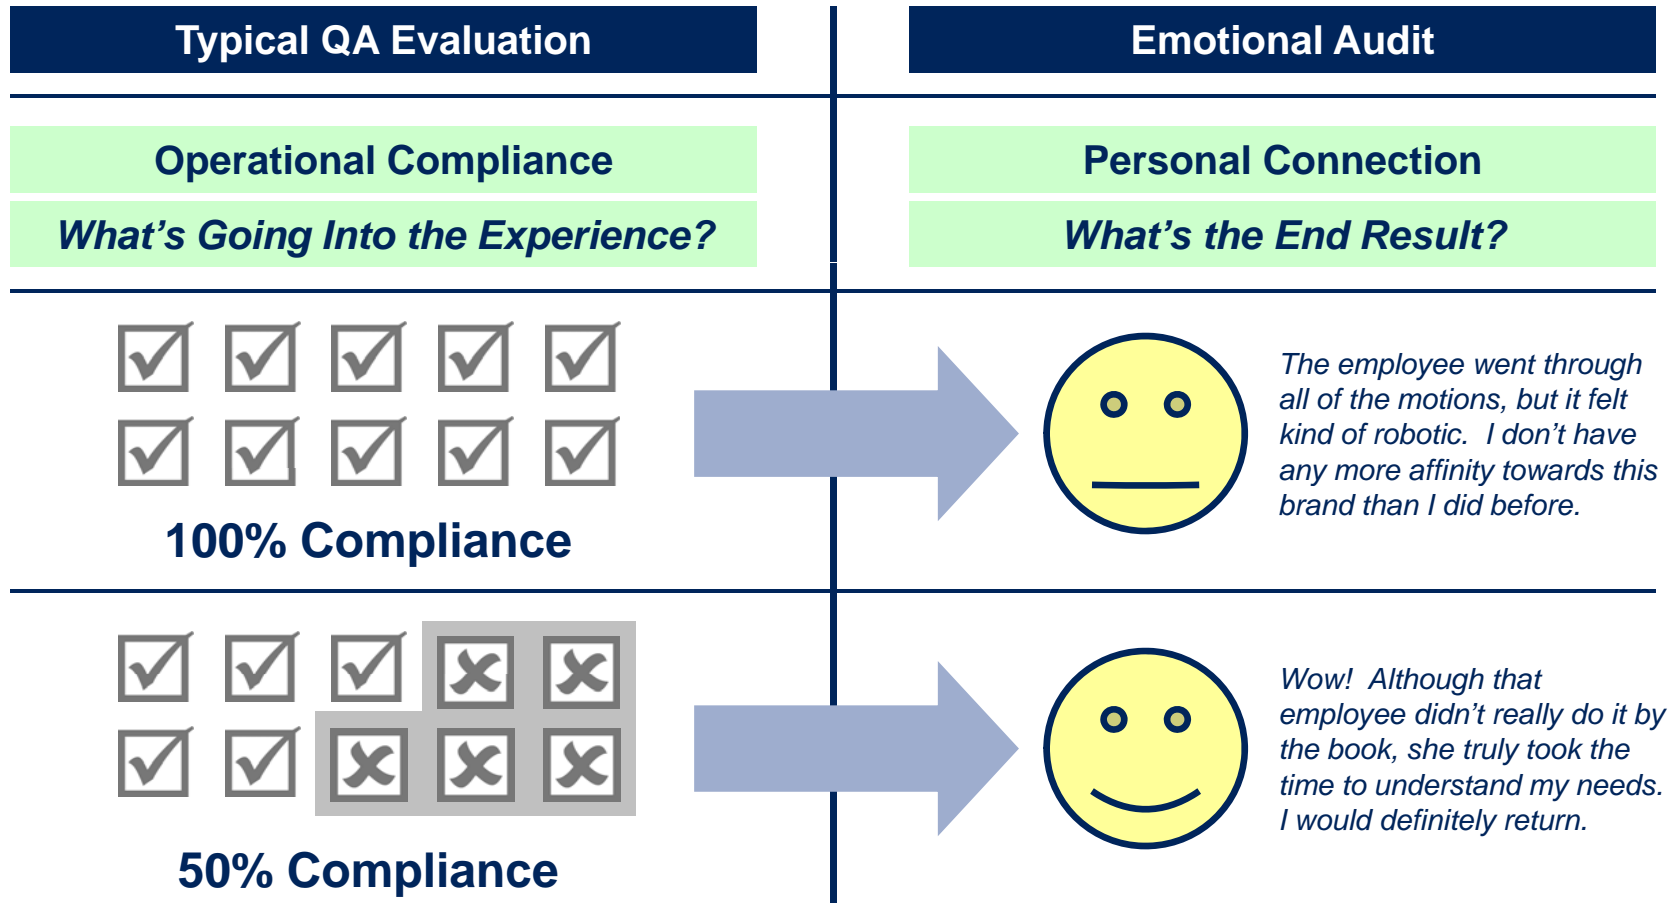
Typical QA Evaluation

Emotional Audit

Operational Compliance

What's Going Into the Experience?

Personal Connection

What's the End Result?

100% Compliance

The employee went through all of the motions, but it felt kind of robotic. I don't have any more affinity towards this brand than I did before.

50% Compliance

Wow! Although that employee didn't really do it by the book, she truly took the time to understand my needs. I would definitely return.